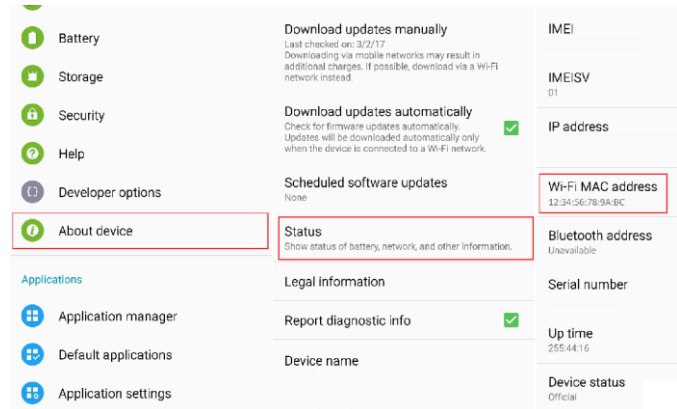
Battery

Storage

Security

Help

Developer options

About device

Applications

Application manager

Default applications

Application settings

Download updates manually
Last checked on: 3/2/17
Downloading via mobile networks may result in additional charges. If possible, download via a Wi-Fi network instead.

Download updates automatically
Check for firmware updates automatically. Updates will be downloaded automatically only when the device is connected to a Wi-Fi network.

Scheduled software updates
None

Status
Show status of battery, network, and other information.

Legal information

Report diagnostic info

Device name

IMEI

IMEISV
01

IP address

Wi-Fi MAC address
12:34:56:78:9A:BC

Bluetooth address
Unavailable

Serial number

Up time
255:44:16

Device status
Official